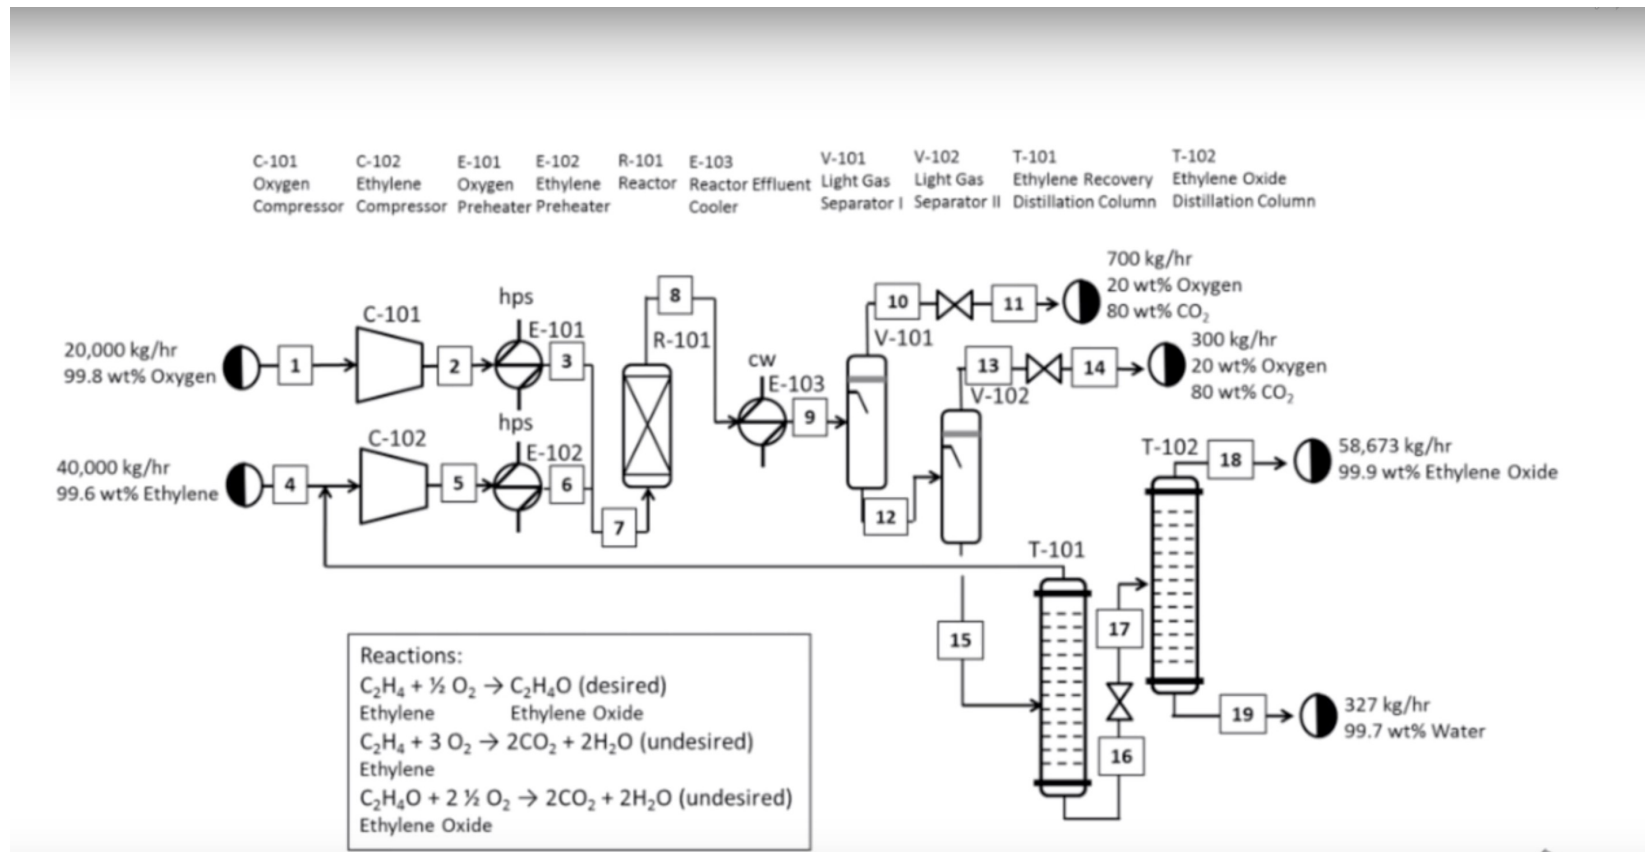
C-101 Oxygen Compressor

C-102 Ethylene Compressor

E-101 Oxygen Preheater

E-102 Ethylene Preheater

R-101 Reactor

E-103 Reactor Effluent Cooler

V-101 Light Gas Separator I

V-102 Light Gas Separator II

T-101 Ethylene Recovery Distillation Column

T-102 Ethylene Oxide Distillation Column

20,000 kg/hr
99.8 wt% Oxygen

1

C-101

2

hps

E-101

3

8

R-101

cw

E-103

9

10

V-101

11

700 kg/hr
20 wt% Oxygen
80 wt% $CO_2$

13

V-102

14

300 kg/hr
20 wt% Oxygen
80 wt% $CO_2$

40,000 kg/hr
99.6 wt% Ethylene

4

C-102

5

hps

E-102

6

7

12

T-102

18

58,673 kg/hr
99.9 wt% Ethylene Oxide

T-101

15

17

16

19

327 kg/hr
99.7 wt% Water

Reactions:
$C_2H_4 + \frac{1}{2} O_2 \rightarrow C_2H_4O$ (desired)
Ethylene Ethylene Oxide
$C_2H_4 + 3 O_2 \rightarrow 2CO_2 + 2H_2O$ (undesired)
Ethylene
$C_2H_4O + 2\frac{1}{2} O_2 \rightarrow 2CO_2 + 2H_2O$ (undesired)
Ethylene Oxide